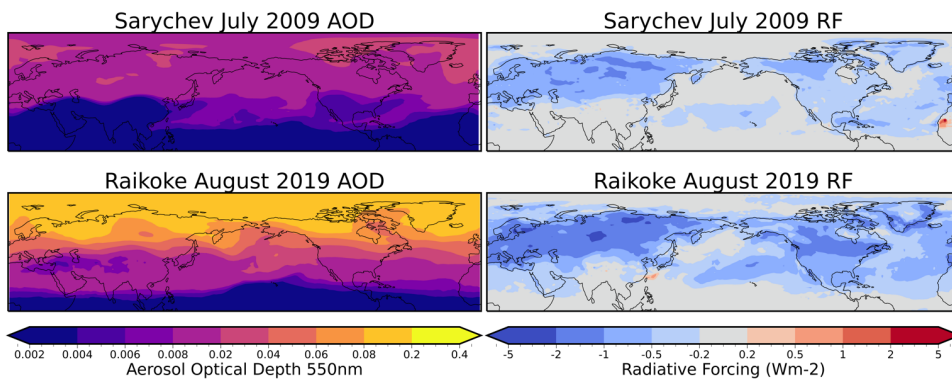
Sarychev July 2009 AOD

Sarychev July 2009 RF

Raikoke August 2019 AOD

Raikoke August 2019 RF

0.002 0.004 0.006 0.008 0.02 0.04 0.06 0.08 0.2 0.4
Aerosol Optical Depth 550nm

-5 -2 -1 -0.5 -0.2 0.2 0.5 1 2 5
Radiative Forcing (Wm-2)